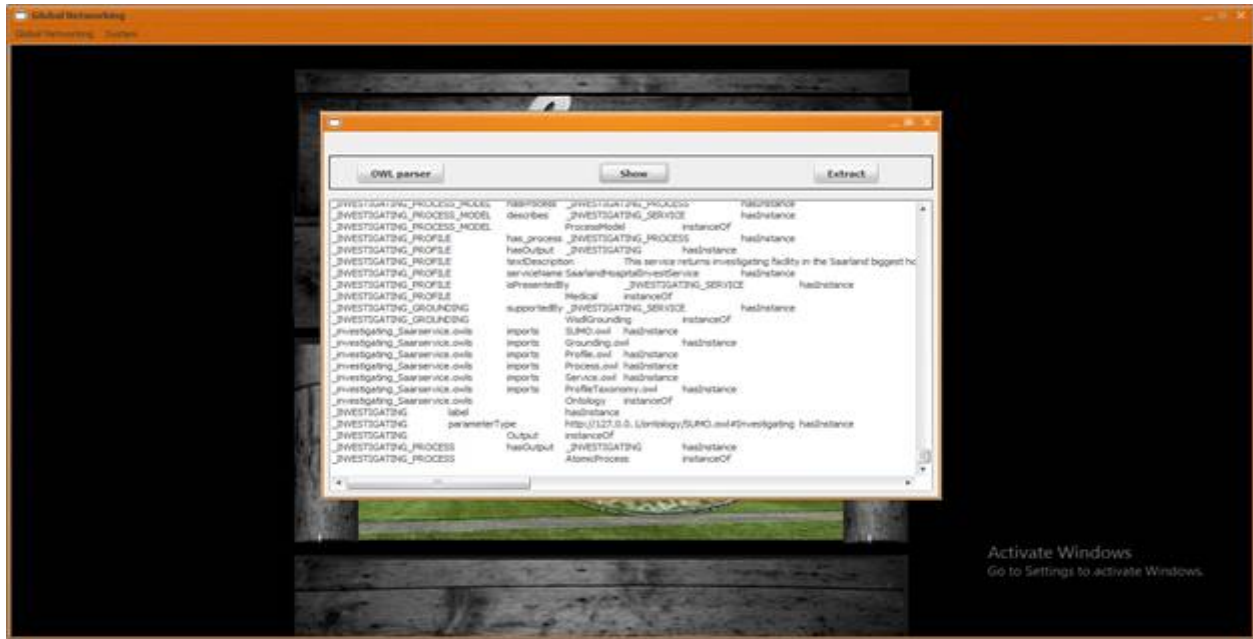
Global Networking
Global Networking System

OWL parser
Show
Extract

_INVESTIGATING_PROCESS_MODEL hasProcess _INVESTIGATING_PROCESS hasInstance
_INVESTIGATING_PROCESS_MODEL describes _INVESTIGATING_SERVICE hasInstance
_INVESTIGATING_PROCESS_MODEL ProcessModel instanceOf
_INVESTIGATING_PROFILE has_process _INVESTIGATING_PROCESS hasInstance
_INVESTIGATING_PROFILE hasOutput _INVESTIGATING hasInstance
_INVESTIGATING_PROFILE textDescription This service returns investigating facilty in the Saarland biggest ho
_INVESTIGATING_PROFILE serviceName SaarlandHospitalInvestService hasInstance
_INVESTIGATING_PROFILE isPresentedBy _INVESTIGATING_SERVICE hasInstance
_INVESTIGATING_PROFILE Medical instanceOf
_INVESTIGATING_GROUNDING supportedBy _INVESTIGATING_SERVICE hasInstance
_INVESTIGATING_GROUNDING WsdlGrounding instanceOf
_investigating_Saarservice.owls imports SUMO.owl hasInstance
_investigating_Saarservice.owls imports Grounding.owl hasInstance
_investigating_Saarservice.owls imports Profile.owl hasInstance
_investigating_Saarservice.owls imports Process.owl hasInstance
_investigating_Saarservice.owls imports Service.owl hasInstance
_investigating_Saarservice.owls imports ProfileTaxonomy.owl hasInstance
_investigating_Saarservice.owls Ontology instanceOf
_INVESTIGATING label hasInstance
_INVESTIGATING parameterType http://127.0.0.1/ontology/SUMO.owl#Investigating hasInstance
_INVESTIGATING Output instanceOf
_INVESTIGATING_PROCESS hasOutput _INVESTIGATING hasInstance
_INVESTIGATING_PROCESS AtomicProcess instanceOf

Activate Windows
Go to Settings to activate Windows.